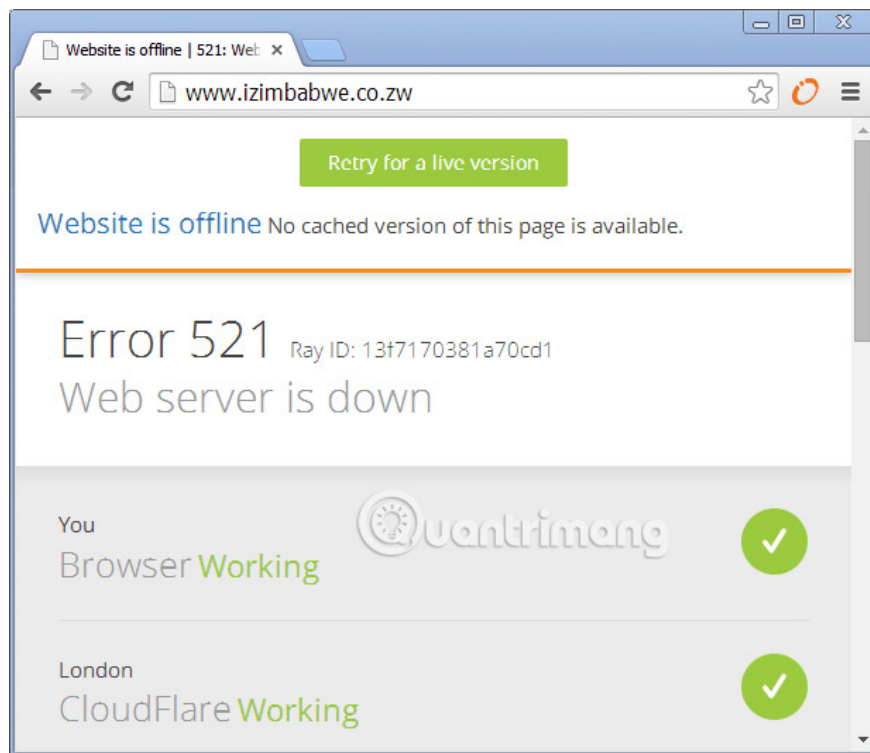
Website is offline | 521: Web

www.izimbabwe.co.zw

Retry for a live version

Website is offline No cached version of this page is available.

Error 521 Ray ID: 13f7170381a70cd1
Web server is down

You
Browser Working

Quantrimang

London
CloudFlare Working